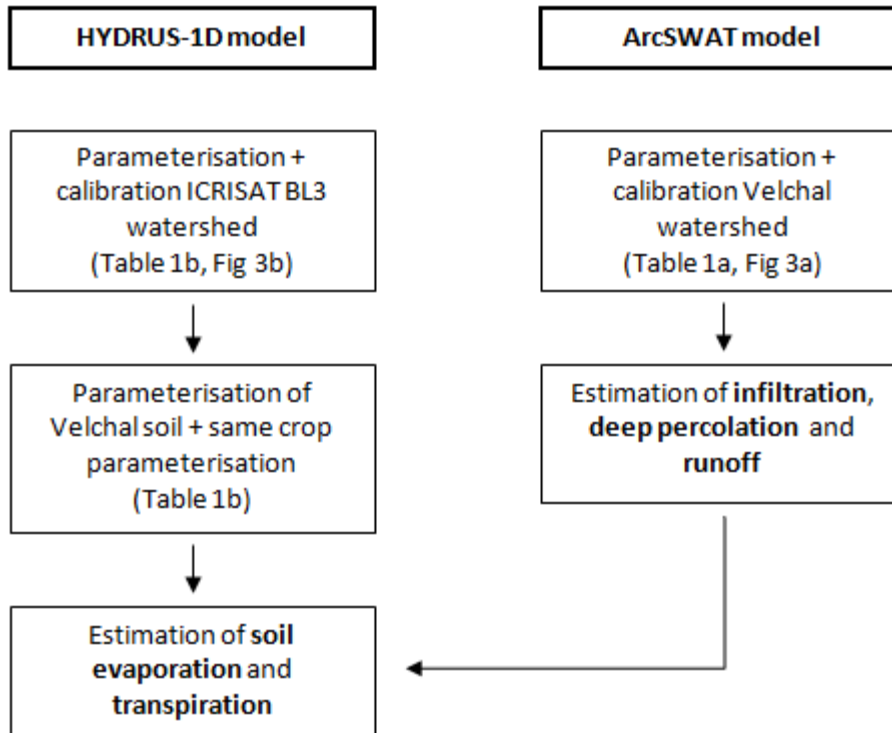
HYDRUS-1D model

Parameterisation + calibration ICRISAT BL3 watershed (Table 1b, Fig 3b)

Parameterisation of Velchal soil + same crop parameterisation (Table 1b)

Estimation of **soil evaporation** and **transpiration**

ArcSWAT model

Parameterisation + calibration Velchal watershed (Table 1a, Fig 3a)

Estimation of **infiltration**, **deep percolation** and **runoff**